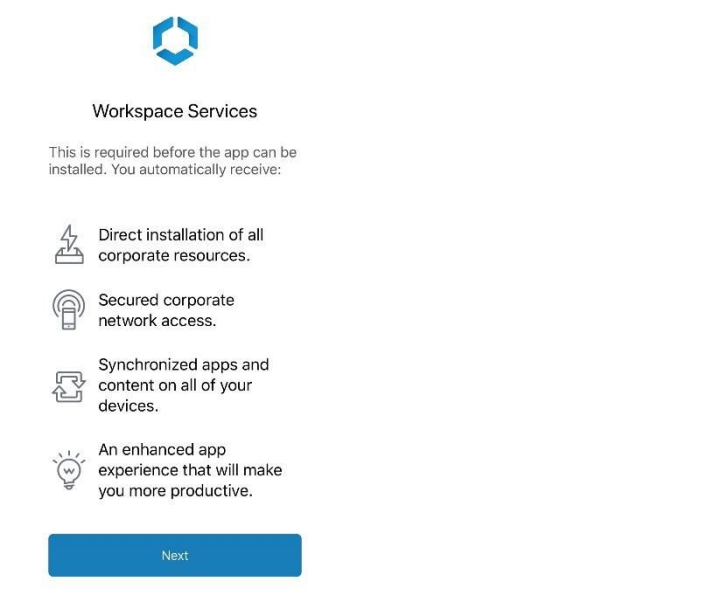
Workspace Services

This is required before the app can be installed. You automatically receive:

Direct installation of all corporate resources.

Secured corporate network access.

Synchronized apps and content on all of your devices.

An enhanced app experience that will make you more productive.

Next